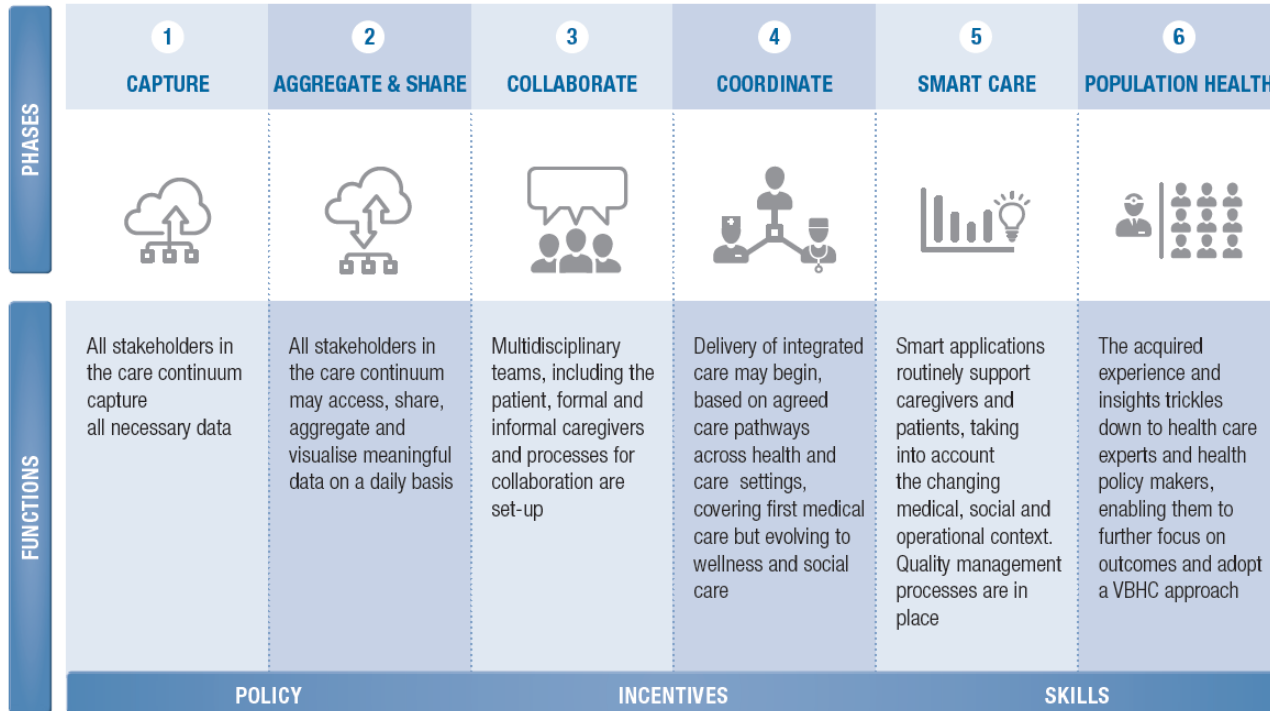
PHASES

| 1 CAPTURE | 2 AGGREGATE & SHARE | 3 COLLABORATE | 4 COORDINATE | 5 SMART CARE | 6 POPULATION HEALTH |
|---|---|---|---|---|---|
| All stakeholders in the care continuum capture all necessary data | All stakeholders in the care continuum may access, share, aggregate and visualise meaningful data on a daily basis | Multidisciplinary teams, including the patient, formal and informal caregivers and processes for collaboration are set-up | Delivery of integrated care may begin, based on agreed care pathways across health and care settings, covering first medical care but evolving to wellness and social care | Smart applications routinely support caregivers and patients, taking into account the changing medical, social and operational context. Quality management processes are in place | The acquired experience and insights trickles down to health care experts and health policy makers, enabling them to further focus on outcomes and adopt a VBHC approach |

FUNCTIONS

POLICY INCENTIVES SKILLS